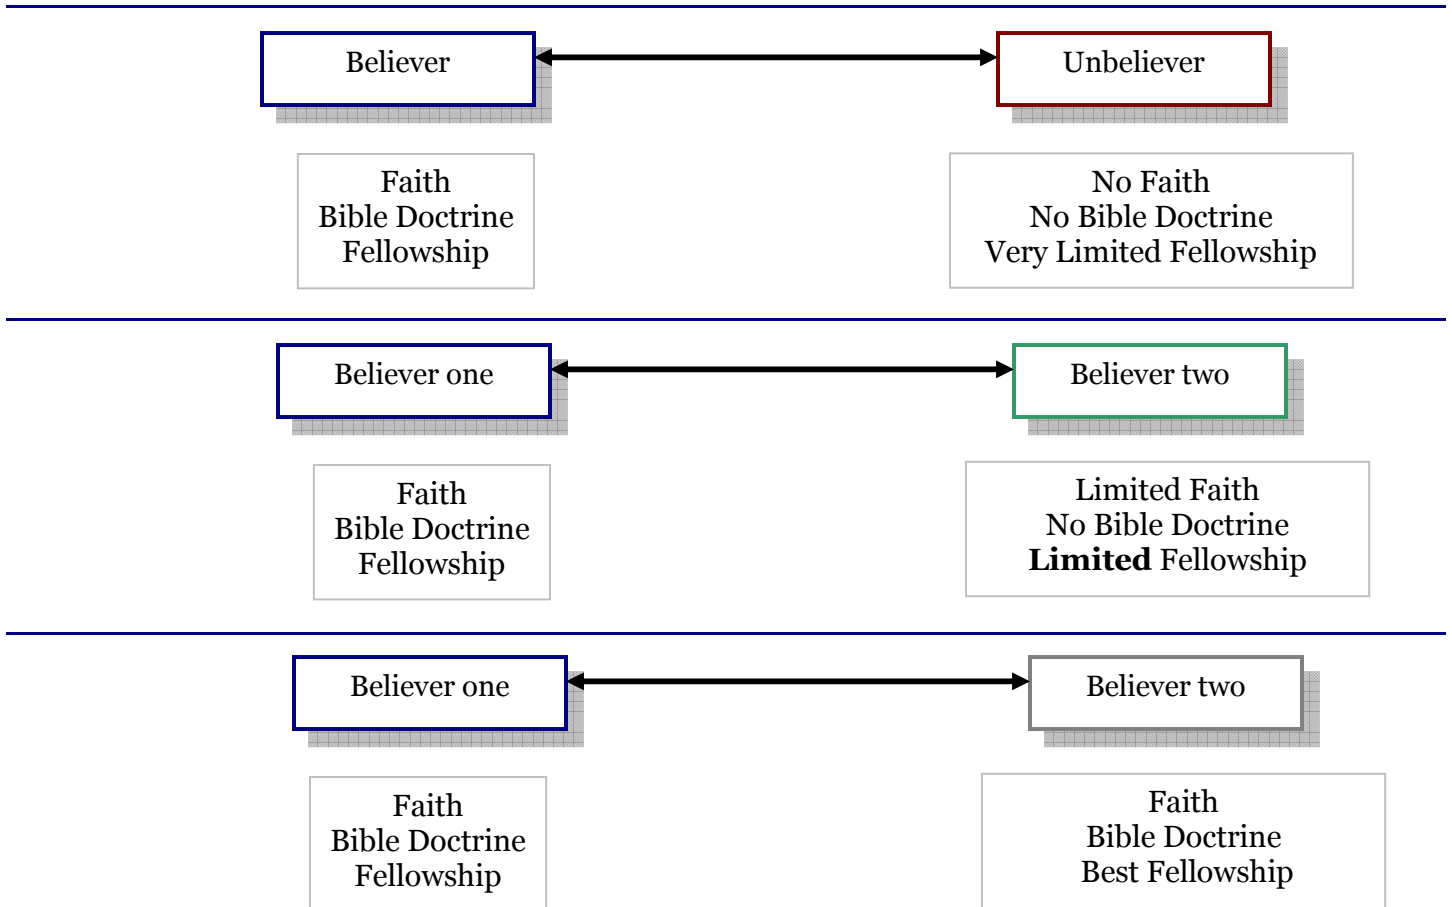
Believer

Unbeliever

Faith
Bible Doctrine
Fellowship

No Faith
No Bible Doctrine
Very Limited Fellowship

Believer one

Believer two

Faith
Bible Doctrine
Fellowship

Limited Faith
No Bible Doctrine
**Limited** Fellowship

Believer one

Believer two

Faith
Bible Doctrine
Fellowship

Faith
Bible Doctrine
Best Fellowship